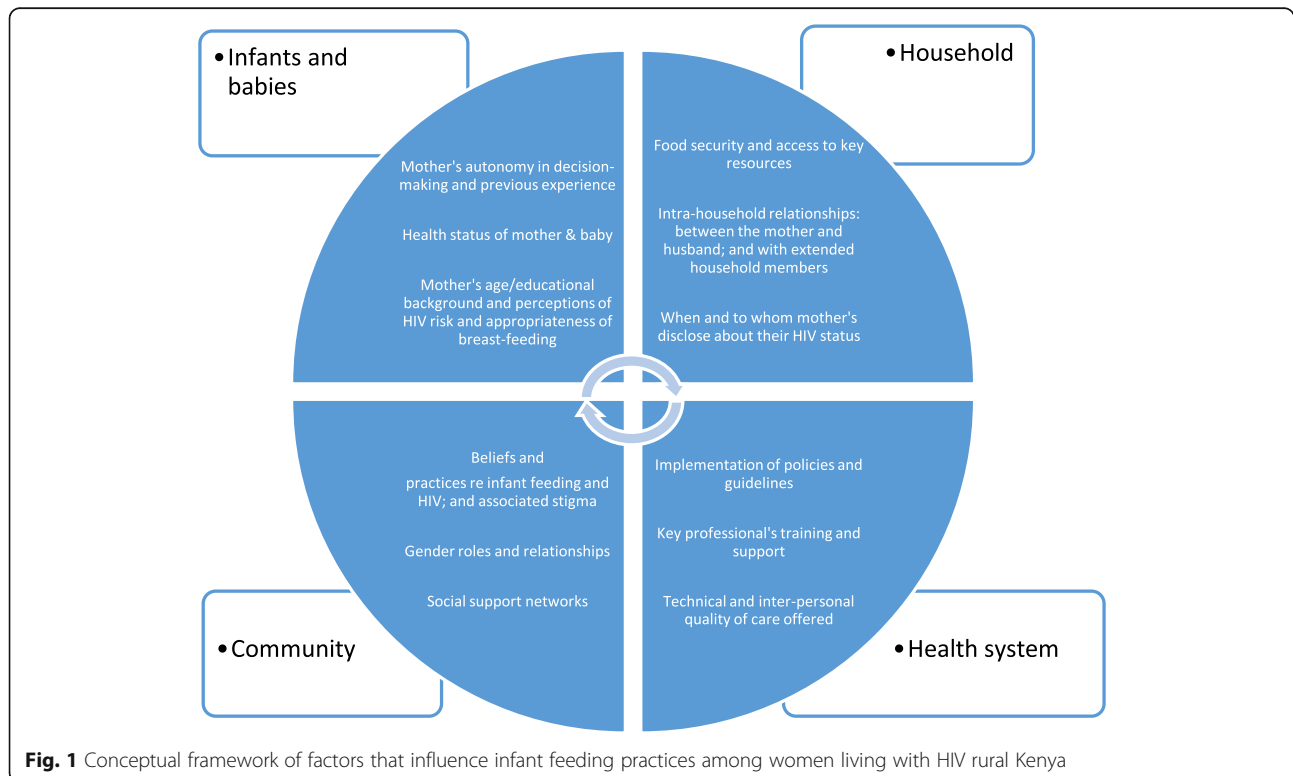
•Infants and babies

Mother's autonomy in decision-making and previous experience

Health status of mother & baby

Mother's age/educational background and perceptions of HIV risk and appropriateness of breast-feeding

•Household

Food security and access to key resources

Intra-household relationships: between the mother and husband; and with extended household members

When and to whom mother's disclose about their HIV status

Beliefs and practices re infant feeding and HIV; and associated stigma

Gender roles and relationships

Social support networks

•Community

Implementation of policies and guidelines

Key professional's training and support

Technical and inter-personal quality of care offered

•Health system

Fig. 1 Conceptual framework of factors that influence infant feeding practices among women living with HIV rural Kenya